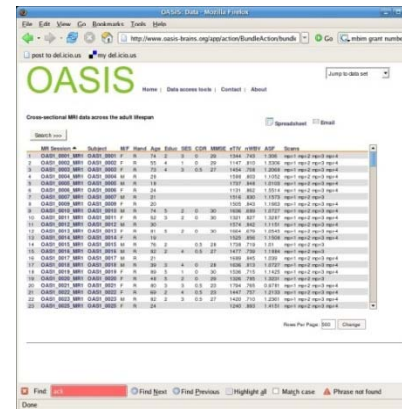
OASIS: Data - Mozilla Firefox

File Edit View Go Bookmarks Tools Help

http://www.oasis-brains.org/app/action/BundleAction/bundle

Go

mbim grant numbe

post to del.icio.us

my del.icio.us

OASIS

Home | Data access tools | Contact | About

Jump to data set

Cross-sectional MRI data across the adult lifespan

Spreadsheet

Email

Search now

| | MR Session | Subject | M/F | Hand | Age | Educ | SES | CDR | MMSE | eTIV | nWBV | ASF | Scans |
|---|---|---|---|---|---|---|---|---|---|---|---|---|---|
| 1 | OAS1_0001_MR1 | OAS1_0001 | F | R | 74 | 2 | 3 | 0 | 29 | 1344 | 743 | 1.306 | mpr-1 mpr-2 mpr-3 mpr-4 |
| 2 | OAS1_0002_MR1 | OAS1_0002 | F | R | 55 | 4 | 1 | 0 | 29 | 1147 | 810 | 1.5306 | mpr-1 mpr-2 mpr-3 mpr-4 |
| 3 | OAS1_0003_MR1 | OAS1_0003 | F | R | 73 | 4 | 3 | 0.5 | 27 | 1454 | 708 | 1.2068 | mpr-1 mpr-2 mpr-3 mpr-4 |
| 4 | OAS1_0004_MR1 | OAS1_0004 | M | R | 28 | | | | | 1588 | 803 | 1.1052 | mpr-1 mpr-2 mpr-3 mpr-4 |
| 5 | OAS1_0005_MR1 | OAS1_0005 | M | R | 18 | | | | | 1737 | 848 | 1.0105 | mpr-1 mpr-2 mpr-3 mpr-4 |
| 6 | OAS1_0006_MR1 | OAS1_0006 | F | R | 24 | | | | | 1131 | 862 | 1.5514 | mpr-1 mpr-2 mpr-3 mpr-4 |
| 7 | OAS1_0007_MR1 | OAS1_0007 | M | R | 21 | | | | | 1516 | 830 | 1.1573 | mpr-1 mpr-2 mpr-3 mpr-4 |
| 8 | OAS1_0009_MR1 | OAS1_0009 | F | R | 20 | | | | | 1505 | 843 | 1.1663 | mpr-1 mpr-2 mpr-3 mpr-4 |
| 9 | OAS1_0010_MR1 | OAS1_0010 | M | R | 74 | 5 | 2 | 0 | 30 | 1636 | 689 | 1.0727 | mpr-1 mpr-2 mpr-3 mpr-4 |
| 10 | OAS1_0011_MR1 | OAS1_0011 | F | R | 52 | 3 | 2 | 0 | 30 | 1321 | 827 | 1.3287 | mpr-1 mpr-2 mpr-3 mpr-4 |
| 11 | OAS1_0012_MR1 | OAS1_0012 | M | R | 30 | | | | | 1574 | 842 | 1.1151 | mpr-1 mpr-2 mpr-3 mpr-4 |
| 12 | OAS1_0013_MR1 | OAS1_0013 | F | R | 81 | 5 | 2 | 0 | 30 | 1664 | 679 | 1.0545 | mpr-1 mpr-2 mpr-3 mpr-4 |
| 13 | OAS1_0014_MR1 | OAS1_0014 | F | R | 19 | | | | | 1183 | 896 | 1.1508 | mpr-1 mpr-2 mpr-3 mpr-4 |
| 14 | OAS1_0015_MR1 | OAS1_0015 | M | R | 76 | 2 | | 0.5 | 28 | 1738 | 719 | 1.01 | mpr-1 mpr-2 mpr-3 |
| 15 | OAS1_0016_MR1 | OAS1_0016 | M | R | 82 | 2 | 4 | 0.5 | 27 | 1477 | 739 | 1.1884 | mpr-1 mpr-2 mpr-3 mpr-4 |
| 16 | OAS1_0017_MR1 | OAS1_0017 | M | R | 21 | | | | | 1689 | 845 | 1.039 | mpr-1 mpr-2 mpr-3 mpr-4 |
| 17 | OAS1_0018_MR1 | OAS1_0018 | M | R | 39 | 3 | 4 | 0 | 28 | 1636 | 813 | 1.0727 | mpr-1 mpr-2 mpr-3 mpr-4 |
| 18 | OAS1_0019_MR1 | OAS1_0019 | F | R | 89 | 5 | 1 | 0 | 30 | 1536 | 715 | 1.1425 | mpr-1 mpr-2 mpr-3 mpr-4 |
| 19 | OAS1_0020_MR1 | OAS1_0020 | F | R | 48 | 5 | 2 | 0 | 29 | 1326 | 785 | 1.3231 | mpr-1 mpr-2 mpr-3 |
| 20 | OAS1_0021_MR1 | OAS1_0021 | F | R | 80 | 3 | 3 | 0.5 | 23 | 1794 | 765 | 0.9781 | mpr-1 mpr-2 mpr-3 mpr-4 |
| 21 | OAS1_0022_MR1 | OAS1_0022 | F | R | 69 | 2 | 4 | 0.5 | 23 | 1447 | 757 | 1.2130 | mpr-1 mpr-2 mpr-3 mpr-4 |
| 22 | OAS1_0023_MR1 | OAS1_0023 | M | R | 82 | 2 | 3 | 0.5 | 27 | 1420 | 710 | 1.2361 | mpr-1 mpr-2 mpr-3 mpr-4 |
| 23 | OAS1_0025_MR1 | OAS1_0025 | F | R | 24 | | | | | 1240 | 865 | 1.4151 | mpr-1 mpr-2 mpr-3 mpr-4 |

Rows Per Page: 500

Change

Find: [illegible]

Find Next

Find Previous

Highlight all

Match case

Phrase not found

Done